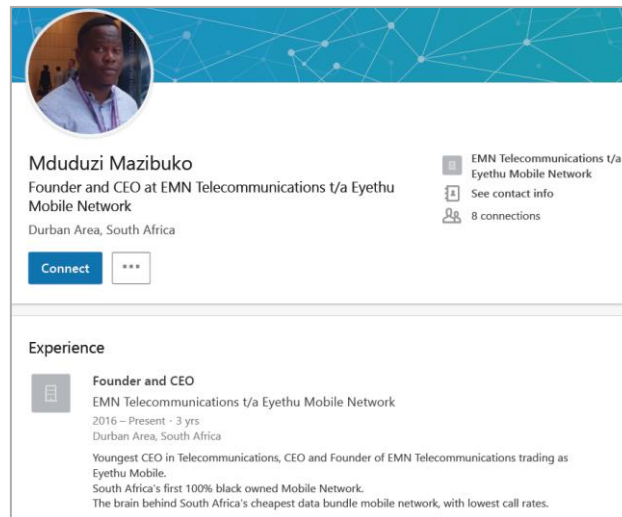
Mduduzi Mazibuko
Founder and CEO at EMN Telecommunications t/a Eyethu Mobile Network
Durban Area, South Africa

Connect ···

EMN Telecommunications t/a Eyethu Mobile Network
See contact info
8 connections

Experience

Founder and CEO
EMN Telecommunications t/a Eyethu Mobile Network
2016 – Present · 3 yrs
Durban Area, South Africa

Youngest CEO in Telecommunications, CEO and Founder of EMN Telecommunications trading as Eyethu Mobile.
South Africa's first 100% black owned Mobile Network.
The brain behind South Africa's cheapest data bundle mobile network, with lowest call rates.